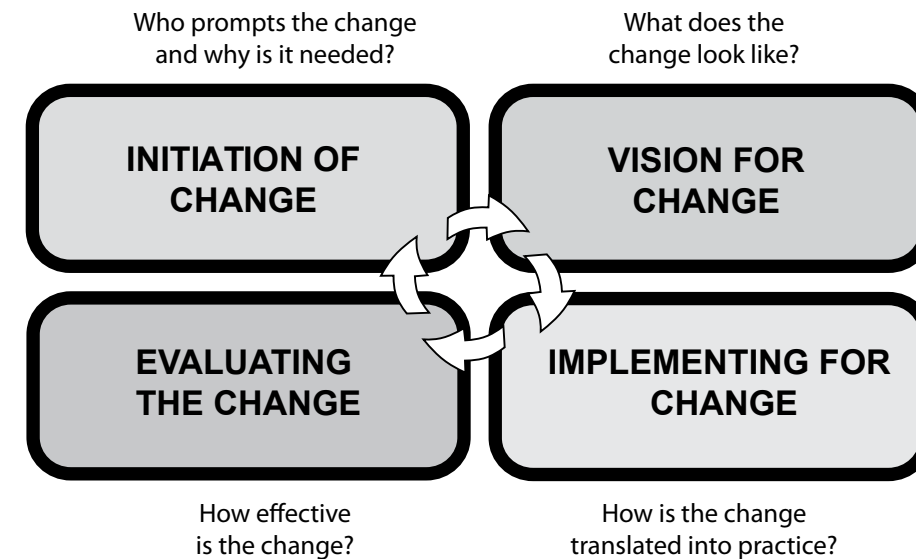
Who prompts the change and why is it needed?

What does the change look like?

INITIATION OF CHANGE

VISION FOR CHANGE

EVALUATING THE CHANGE

IMPLEMENTING FOR CHANGE

How effective is the change?

How is the change translated into practice?